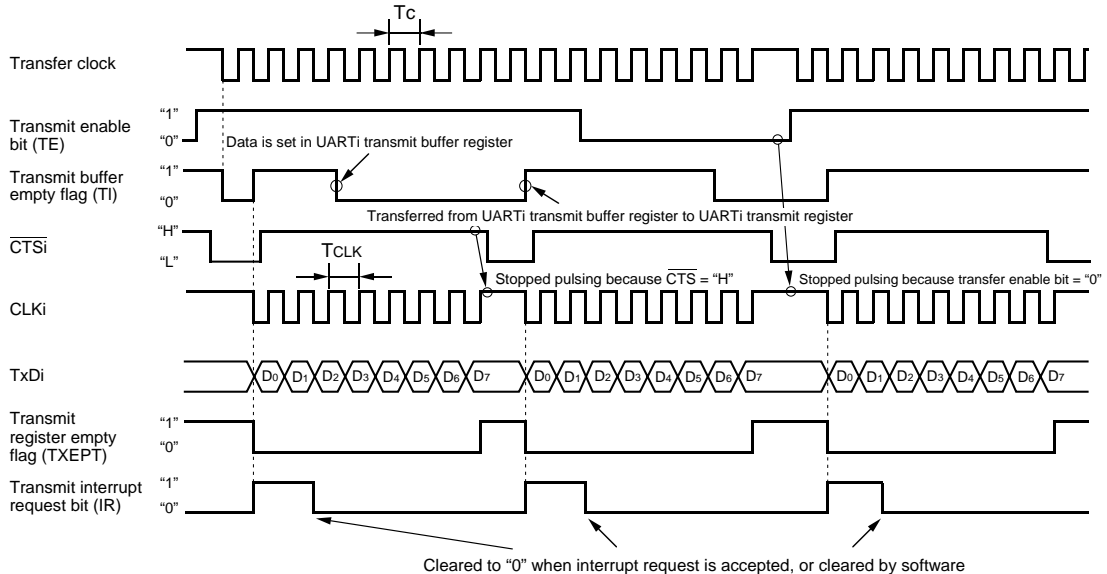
Tc

Transfer clock

"1"
Transmit enable bit (TE)
"0"

Data is set in UARTi transmit buffer register

"1"
Transmit buffer empty flag (TI)
"0"

Transferred from UARTi transmit buffer register to UARTi transmit register

"H"
$\overline{CTSi}$
"L"

TCLK

Stopped pulsing because $\overline{CTS}$ = "H"

Stopped pulsing because transfer enable bit = "0"

CLKi

TxDi

$D_0$ $D_1$ $D_2$ $D_3$ $D_4$ $D_5$ $D_6$ $D_7$ $D_0$ $D_1$ $D_2$ $D_3$ $D_4$ $D_5$ $D_6$ $D_7$ $D_0$ $D_1$ $D_2$ $D_3$ $D_4$ $D_5$ $D_6$ $D_7$

Transmit register empty flag (TXEPT)
"1"
"0"

Transmit interrupt request bit (IR)
"1"
"0"

Cleared to "0" when interrupt request is accepted, or cleared by software